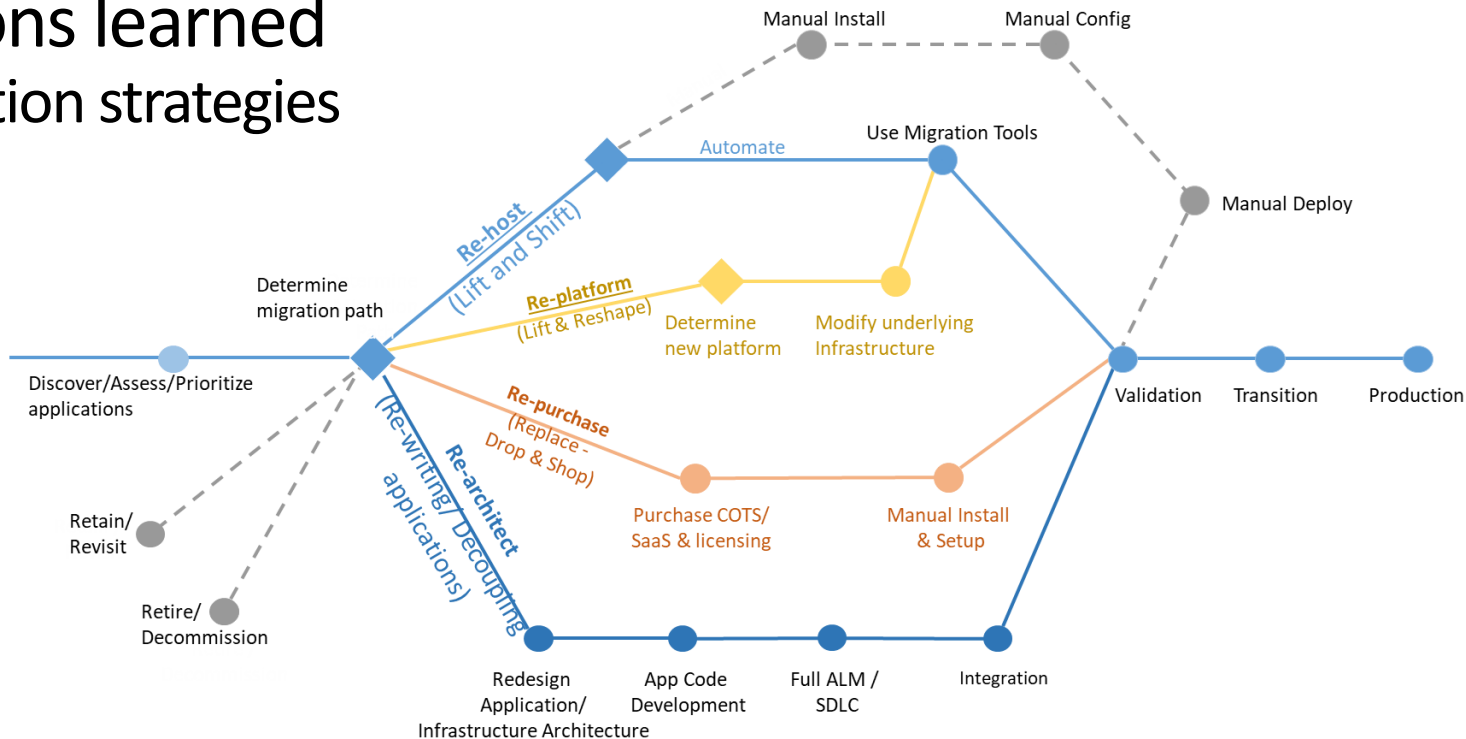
ons learned
tion strategies

Manual Install
Manual Config
Automate
Use Migration Tools
Manual Deploy
Re-host
(Lift and Shift)
Determine migration path
Re-platform
(Lift & Reshape)
Determine new platform
Modify underlying Infrastructure
Discover/Assess/Prioritize applications
Validation
Transition
Production
Re-purchase
(Replace - Drop & Shop)
Re-architect
(Re-writing/ Decoupling applications)
Retain/ Revisit
Retire/ Decommission
Purchase COTS/ SaaS & licensing
Manual Install & Setup
Redesign Application/ Infrastructure Architecture
App Code Development
Full ALM / SDLC
Integration